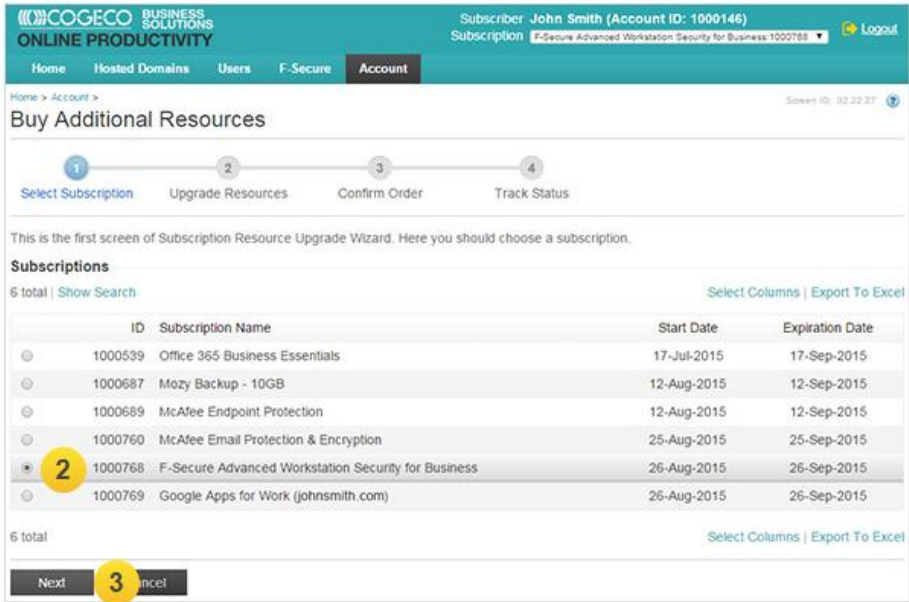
COGECO BUSINESS SOLUTIONS
ONLINE PRODUCTIVITY

Subscriber John Smith (Account ID: 1000146)
Subscription F-Secure Advanced Workstation Security for Business:1000768 ▼

Logout

Home | Hosted Domains | Users | F-Secure | Account

Home > Account >

Screen ID: 02.22.27

Buy Additional Resources

1 Select Subscription
2 Upgrade Resources
3 Confirm Order
4 Track Status

This is the first screen of Subscription Resource Upgrade Wizard. Here you should choose a subscription.

Subscriptions

6 total | Show Search

Select Columns | Export To Excel

| | ID | Subscription Name | Start Date | Expiration Date |
|---|---|---|---|---|
| | 1000539 | Office 365 Business Essentials | 17-Jul-2015 | 17-Sep-2015 |
| | 1000687 | Mozy Backup - 10GB | 12-Aug-2015 | 12-Sep-2015 |
| | 1000689 | McAfee Endpoint Protection | 12-Aug-2015 | 12-Sep-2015 |
| | 1000760 | McAfee Email Protection & Encryption | 25-Aug-2015 | 25-Sep-2015 |
| 2 | 1000768 | F-Secure Advanced Workstation Security for Business | 26-Aug-2015 | 26-Sep-2015 |
| | 1000769 | Google Apps for Work (johnsmith.com) | 26-Aug-2015 | 26-Sep-2015 |

6 total

Select Columns | Export To Excel

Next 3 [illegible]ncel